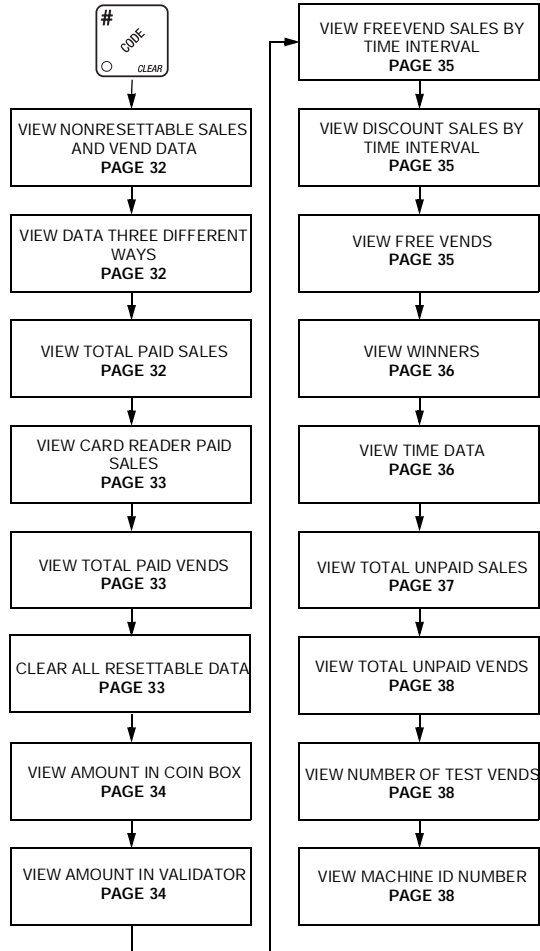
#
CODE
CLEAR

VIEW NONRESETTABLE SALES AND VEND DATA
PAGE 32

VIEW DATA THREE DIFFERENT WAYS
PAGE 32

VIEW TOTAL PAID SALES
PAGE 32

VIEW CARD READER PAID SALES
PAGE 33

VIEW TOTAL PAID VENDS
PAGE 33

CLEAR ALL RESETTABLE DATA
PAGE 33

VIEW AMOUNT IN COIN BOX
PAGE 34

VIEW AMOUNT IN VALIDATOR
PAGE 34

VIEW FREEVEND SALES BY TIME INTERVAL
PAGE 35

VIEW DISCOUNT SALES BY TIME INTERVAL
PAGE 35

VIEW FREE VENDS
PAGE 35

VIEW WINNERS
PAGE 36

VIEW TIME DATA
PAGE 36

VIEW TOTAL UNPAID SALES
PAGE 37

VIEW TOTAL UNPAID VENDS
PAGE 38

VIEW NUMBER OF TEST VENDS
PAGE 38

VIEW MACHINE ID NUMBER
PAGE 38